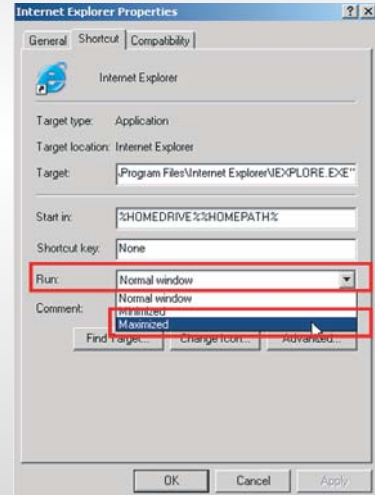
Internet Explorer Properties ? X

General Shortcut Compatibility

Internet Explorer

Target type: Application

Target location: Internet Explorer

Target: \Program Files\Internet Explorer\IEXPLORE.EXE"

Start in: %HOMEDRIVE%%HOMEPATH%

Shortcut key: None

Run: Normal window

Normal window
Minimized
Maximized

Comment:

Find Target... Change Icon... Advanced...

OK Cancel Apply